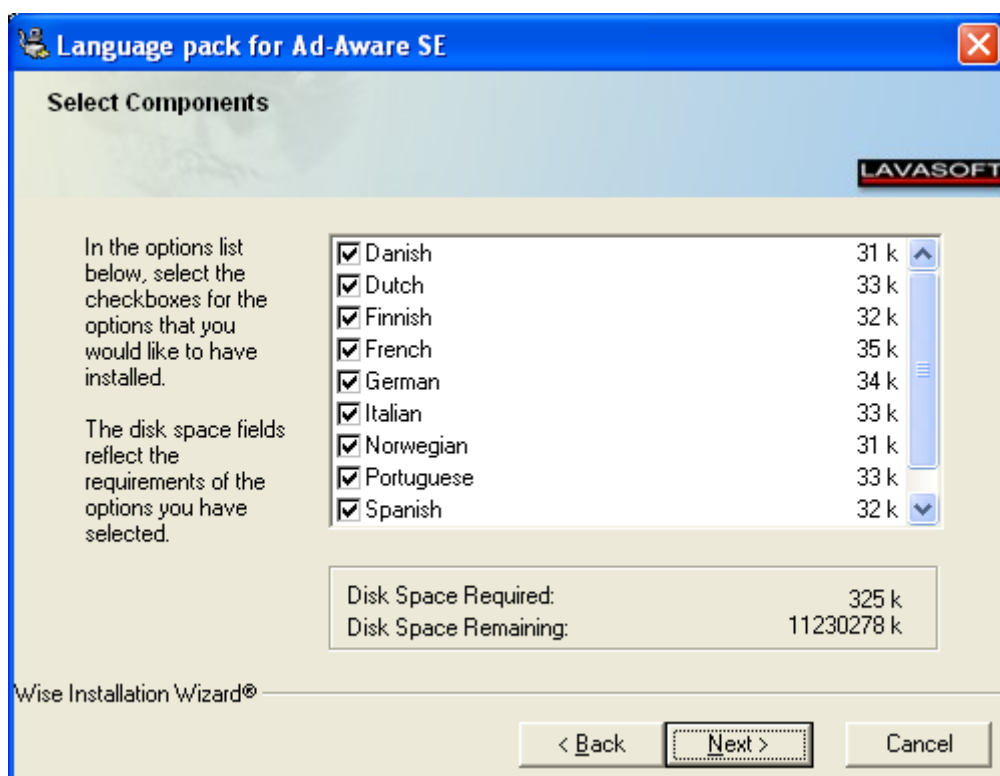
Language pack for Ad-Aware SE

Select Components

LAVASOFT

In the options list below, select the checkboxes for the options that you would like to have installed.

The disk space fields reflect the requirements of the options you have selected.

| | |
|---|---|
| Danish | 31 k |
| Dutch | 33 k |
| Finnish | 32 k |
| French | 35 k |
| German | 34 k |
| Italian | 33 k |
| Norwegian | 31 k |
| Portuguese | 33 k |
| Spanish | 32 k |

Disk Space Required: 325 k
Disk Space Remaining: 11230278 k

Wise Installation Wizard®

< Back
Next >
Cancel